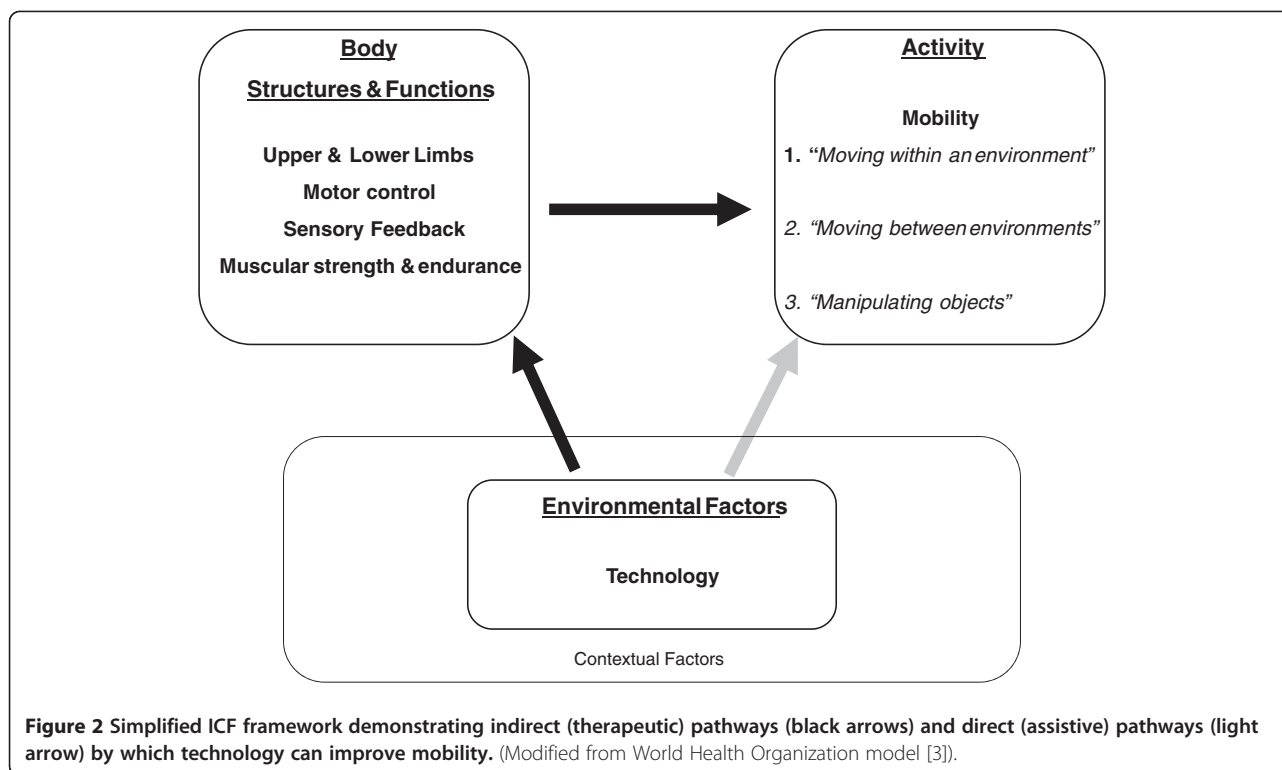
Body

Structures & Functions

Upper & Lower Limbs

Motor control

Sensory Feedback

Muscular strength & endurance

Activity

Mobility

1. "Moving within an environment"

2. "Moving between environments"

3. "Manipulating objects"

Environmental Factors

Technology

Contextual Factors

Figure 2 Simplified ICF framework demonstrating indirect (therapeutic) pathways (black arrows) and direct (assistive) pathways (light arrow) by which technology can improve mobility. (Modified from World Health Organization model [3]).